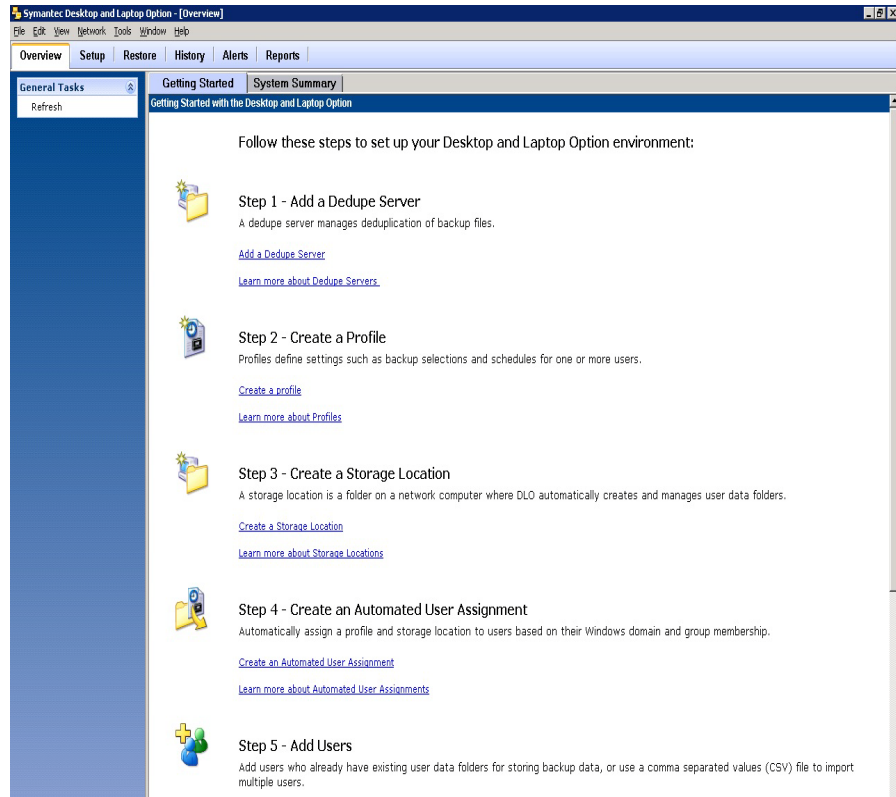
Symantec Desktop and Laptop Option - [Overview]

File Edit View Network Tools Window Help

Overview | Setup | Restore | History | Alerts | Reports

General Tasks
Refresh

Getting Started | System Summary

Getting Started with the Desktop and Laptop Option

Follow these steps to set up your Desktop and Laptop Option environment:

Step 1 - Add a Dedupe Server
A dedupe server manages deduplication of backup files.

Add a Dedupe Server

Learn more about Dedupe Servers

Step 2 - Create a Profile
Profiles define settings such as backup selections and schedules for one or more users.

Create a profile

Learn more about Profiles

Step 3 - Create a Storage Location
A storage location is a folder on a network computer where DLO automatically creates and manages user data folders.

Create a Storage Location

Learn more about Storage Locations

Step 4 - Create an Automated User Assignment
Automatically assign a profile and storage location to users based on their Windows domain and group membership.

Create an Automated User Assignment

Learn more about Automated User Assignments

Step 5 - Add Users
Add users who already have existing user data folders for storing backup data, or use a comma separated values (CSV) file to import multiple users.